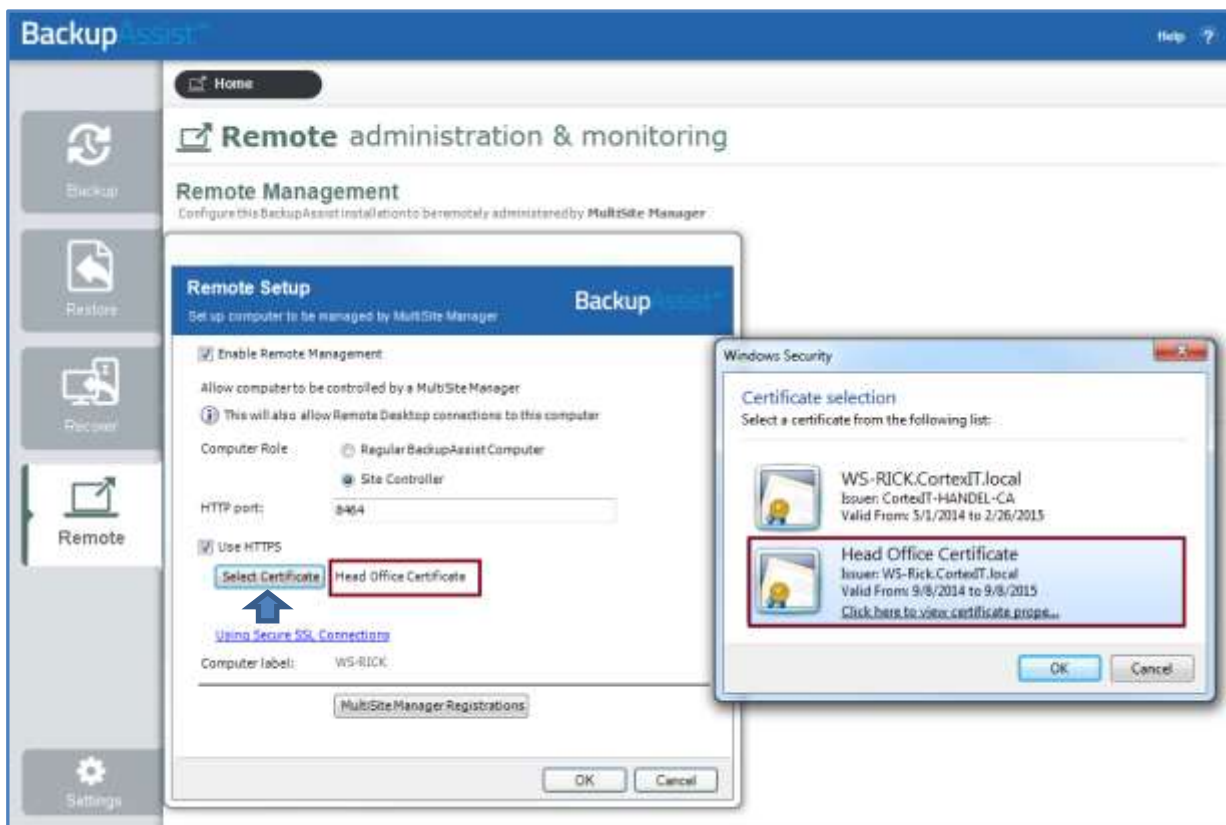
BackupAssist

Help ?

Home

Backup

Restore

Recover

Remote

Settings

Remote administration & monitoring

Remote Management

Configure this BackupAssist installation to be remotely administered by MultiSite Manager

Remote Setup

Set up computer to be managed by MultiSite Manager

BackupAssist

Enable Remote Management

Allow computer to be controlled by a MultiSite Manager

This will also allow Remote Desktop connections to this computer

Computer Role

Regular BackupAssist Computer

Site Controller

HTTP port:

8464

Use HTTPS

Select Certificate

Head Office Certificate

Using Secure SSL Connections

Computer label:

WS-RICK

MultiSite Manager Registrations

OK

Cancel

Windows Security

Certificate selection

Select a certificate from the following list:

WS-RICK.CortexIT.local

Issuer: CortexIT-HANDEL-CA

Valid From: 5/1/2014 to 2/26/2015

Head Office Certificate

Issuer: WS-Rick.CortexIT.local

Valid From: 9/8/2014 to 9/8/2015

Click here to view certificate prope...

OK

Cancel